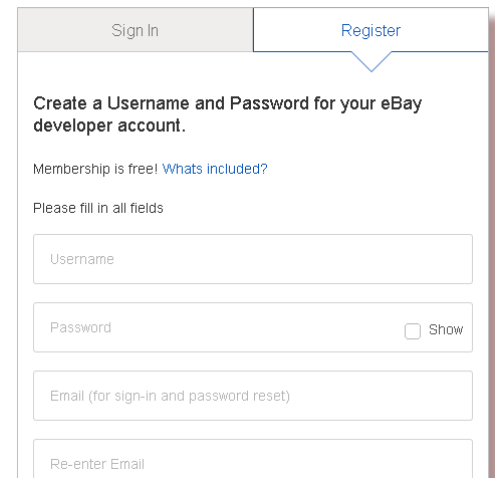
Sign In

Register

Create a Username and Password for your eBay developer account.

Membership is free! Whats included?

Please fill in all fields

Username

Password

Show

Email (for sign-in and password reset)

Re-enter Email